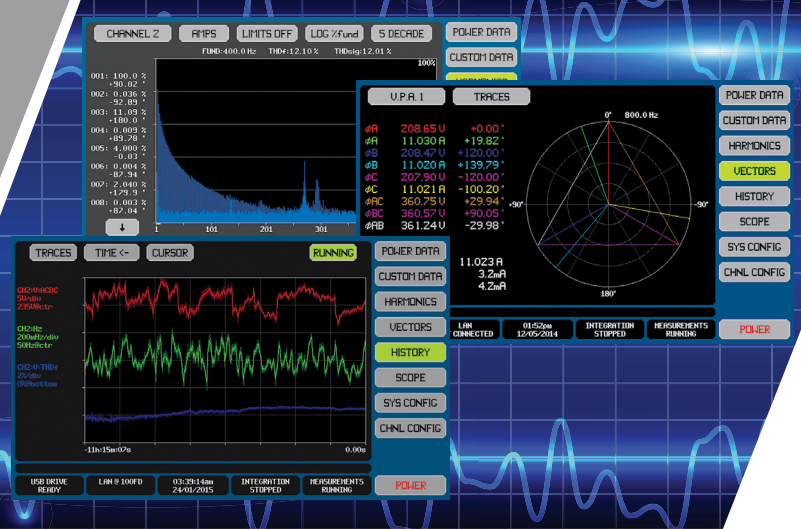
CHANNEL 2 AMPS LIMITS OFF LOG %fund 5 DECADE

POWER DATA

FUND:400.0 Hz THD*:12.10 % THDsig:12.01 %

CUSTOM DATA

100%

001: 100.0 % +90.02 °
002: 0.036 % -92.89 °
003: 11.09 % +180.0 °
004: 0.009 % +89.70 °
005: 4.000 % -0.03 °
006: 0.004 % -87.94 °
007: 2.040 % +179.9 °
008: 0.003 % +87.04 °

1 101 201 301

V.P.A. 1 TRACES

POWER DATA

CUSTOM DATA

HARMONICS

VECTORS

HISTORY

SCOPE

SYS CONFIG

CHNL CONFIG

POWER

| | | |
|---|---|---|
| ϕA | 208.65 V | +0.00 ° |
| ϕA | 11.030 A | +19.82 ° |
| ϕB | 208.47 V | +120.00 ° |
| ϕB | 11.020 A | +139.79 ° |
| ϕC | 207.90 V | -120.00 ° |
| ϕC | 11.021 A | -100.20 ° |
| ϕAC | 360.75 V | +29.94 ° |
| ϕBC | 360.57 V | +90.05 ° |
| ϕAB | 361.24 V | -29.98 ° |

0° 800.0 Hz

+90° -90°

180°

11.023 A
3.2mA
4.2mA

LAN CONNECTED | 01:52pm 12/05/2014 | INTEGRATION STOPPED | MEASUREMENTS RUNNING

TRACES TIME <- CURSOR RUNNING

POWER DATA

CUSTOM DATA

HARMONICS

VECTORS

HISTORY

SCOPE

SYS CONFIG

CHNL CONFIG

CH2:V:ACDC 5V/div 235V@ctr

CH2:Hz 200mHz/div 50Hz@ctr

CH2:V:THDr 2%/div 0%@bottom

-11h:15m:07s 0.00s

USB DRIVE READY | LAN @ 100FD | 03:39:14am 24/01/2015 | INTEGRATION STOPPED | MEASUREMENTS RUNNING

POWER